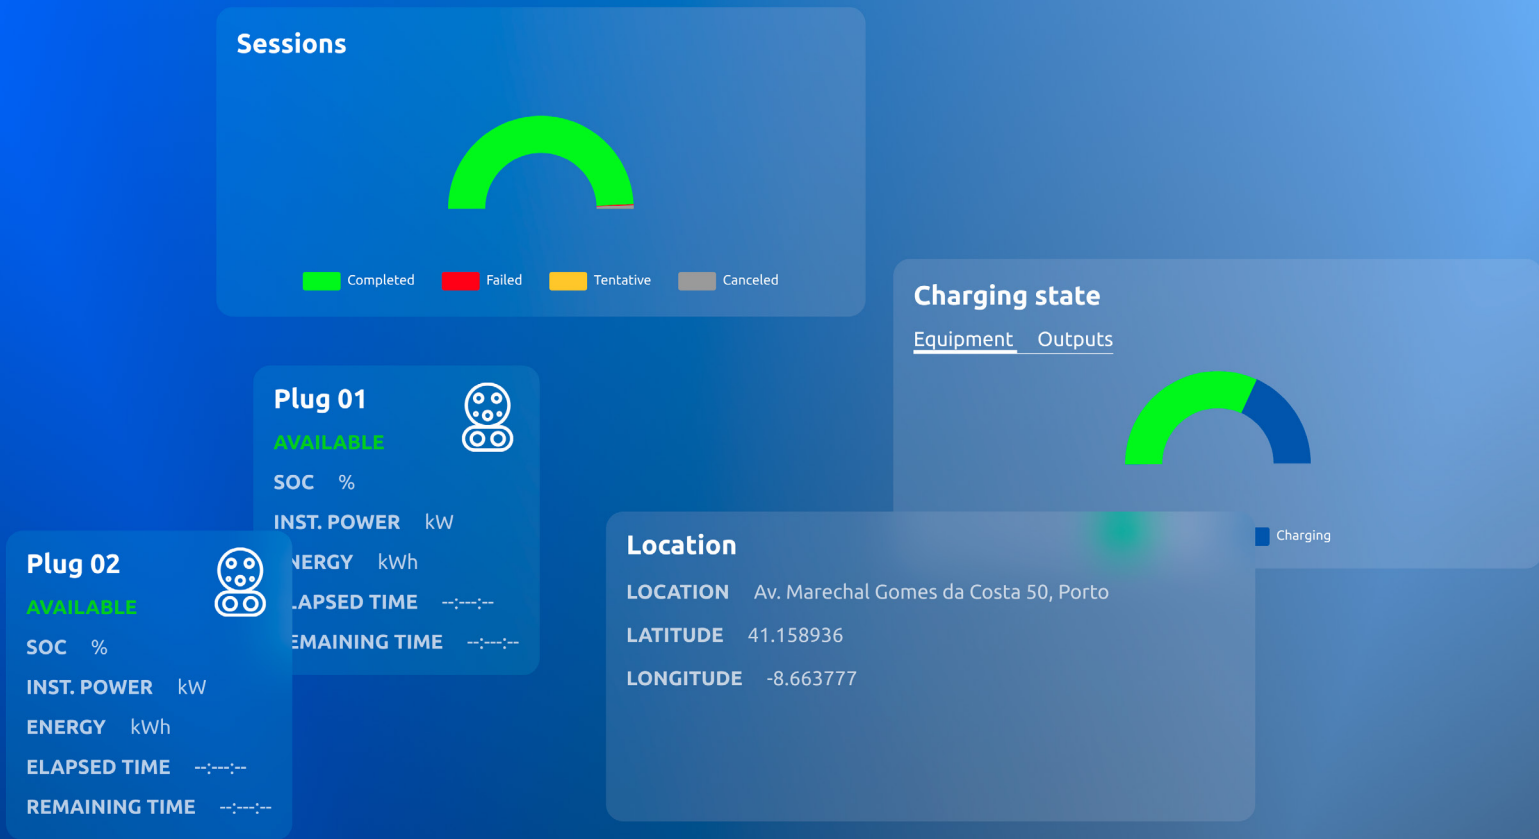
Sessions

Completed Failed Tentative Canceled

Charging state

Equipment Outputs

Charging

Plug 01

AVAILABLE

SOC %

INST. POWER kW

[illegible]NERGY kWh

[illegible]LAPSED TIME --:--:--

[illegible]EMAINING TIME --:--:--

Plug 02

AVAILABLE

SOC %

INST. POWER kW

ENERGY kWh

ELAPSED TIME --:--:--

REMAINING TIME --:--:--

Location

LOCATION Av. Marechal Gomes da Costa 50, Porto

LATITUDE 41.158936

LONGITUDE -8.663777